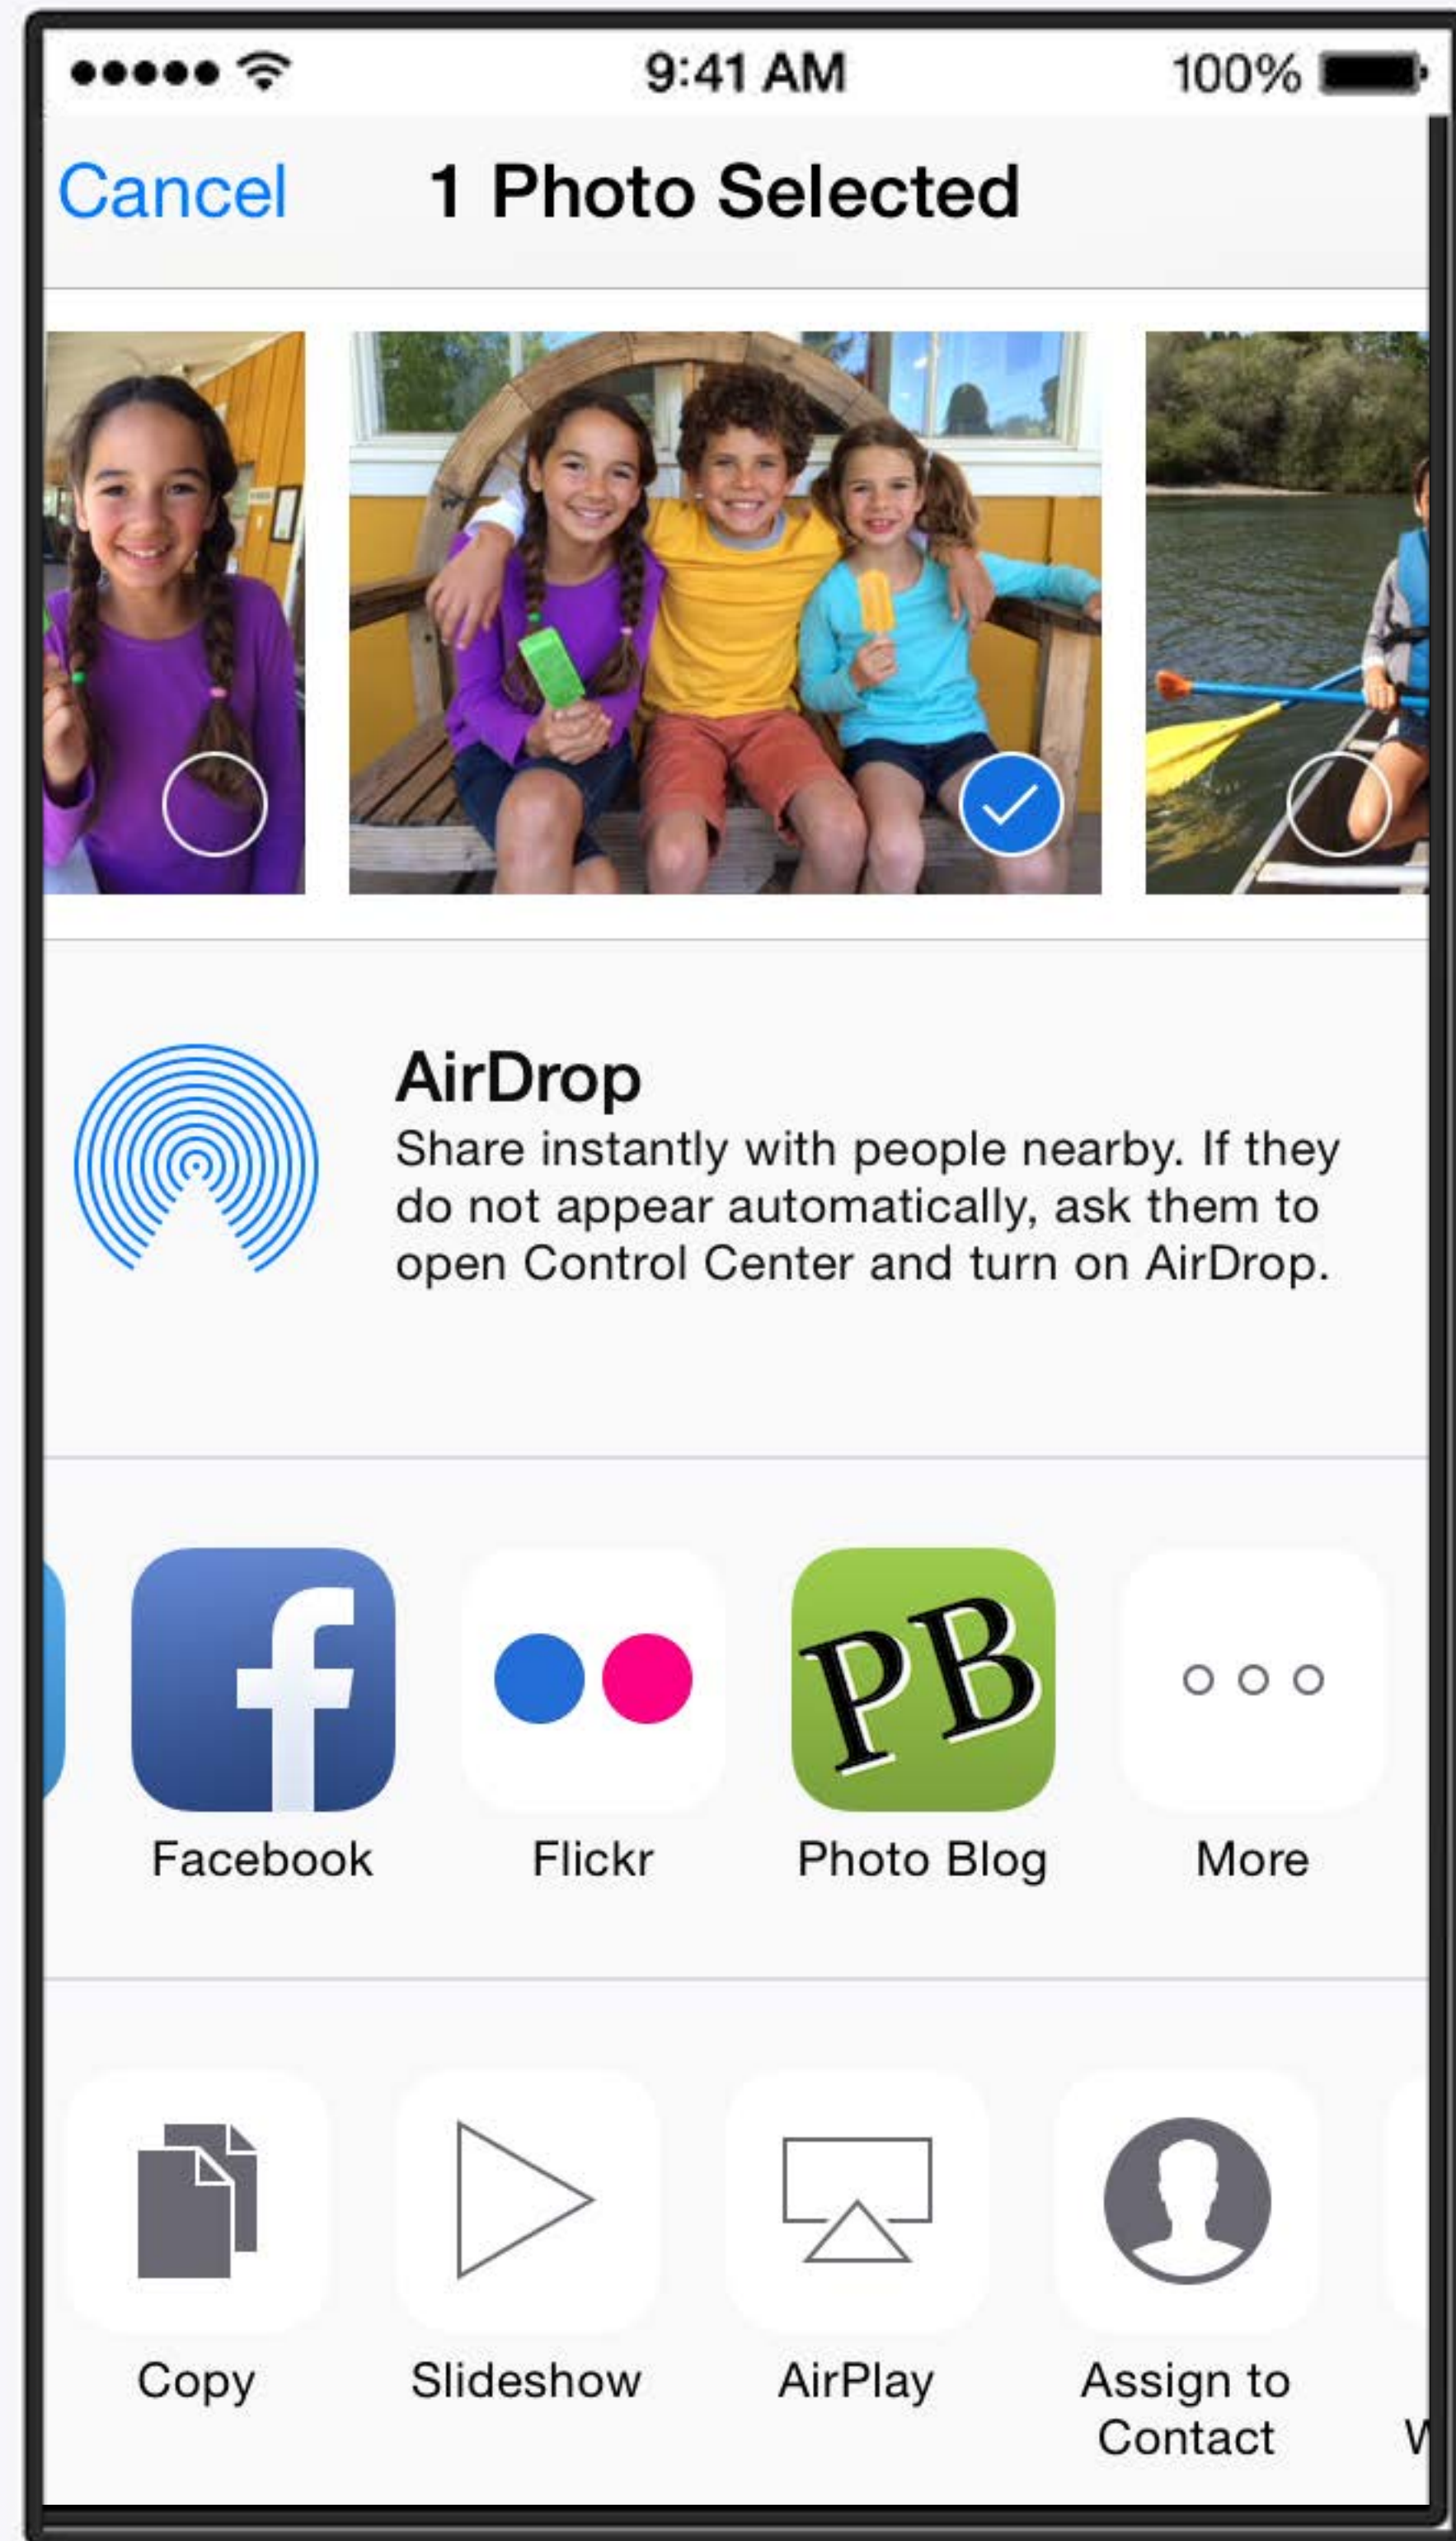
9:41 AM 100%

Cancel 1 Photo Selected

AirDrop
Share instantly with people nearby. If they do not appear automatically, ask them to open Control Center and turn on AirDrop.

Facebook
Flickr
PB
Photo Blog
More

Copy
Slideshow
AirPlay
Assign to Contact
W